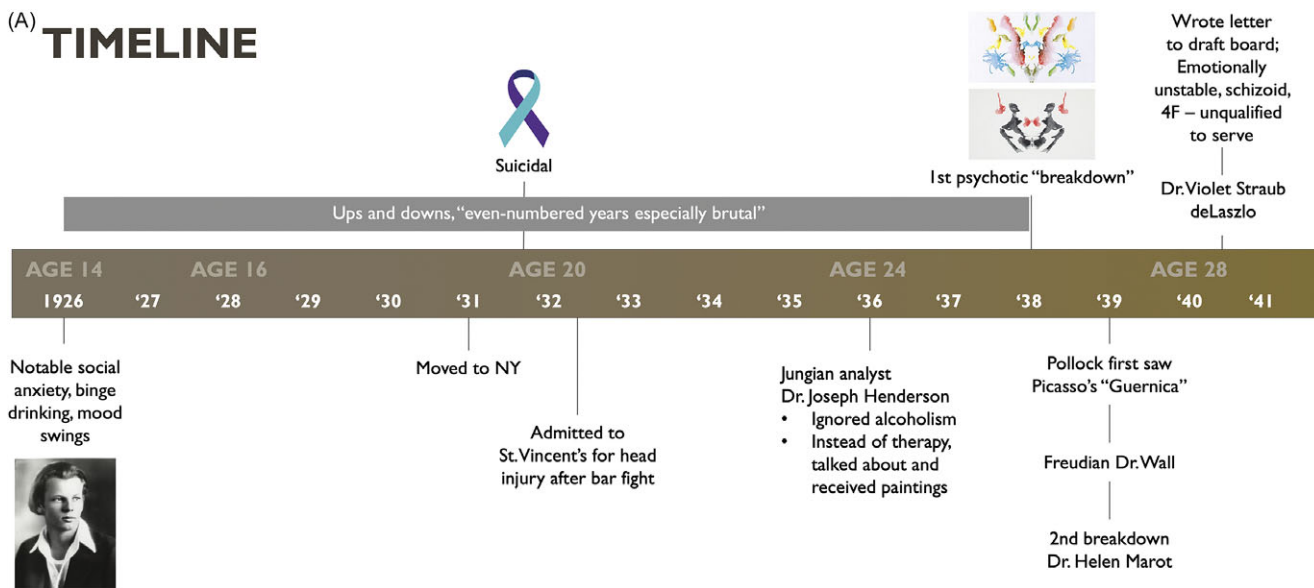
(A) TIMELINE

Suicidal

1st psychotic "breakdown"

Wrote letter to draft board; Emotionally unstable, schizoid, 4F – unqualified to serve

Dr. Violet Straub deLaszlo

Ups and downs, "even-numbered years especially brutal"

AGE 14 AGE 16 AGE 20 AGE 24 AGE 28

1926 '27 '28 '29 '30 '31 '32 '33 '34 '35 '36 '37 '38 '39 '40 '41

Notable social anxiety, binge drinking, mood swings

Moved to NY

Admitted to St. Vincent's for head injury after bar fight

Jungian analyst Dr. Joseph Henderson
- Ignored alcoholism
- Instead of therapy, talked about and received paintings

Pollock first saw Picasso's "Guernica"

Freudian Dr. Wall

2nd breakdown Dr. Helen Marot